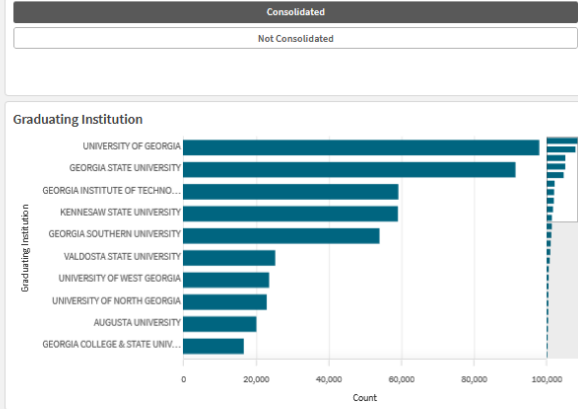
Consolidated

Not Consolidated

Graduating Institution

Graduating Institution

UNIVERSITY OF GEORGIA
GEORGIA STATE UNIVERSITY
GEORGIA INSTITUTE OF TECHNO...
KENNESAW STATE UNIVERSITY
GEORGIA SOUTHERN UNIVERSITY
VALDOSTA STATE UNIVERSITY
UNIVERSITY OF WEST GEORGIA
UNIVERSITY OF NORTH GEORGIA
AUGUSTA UNIVERSITY
GEORGIA COLLEGE & STATE UNIV...

0
20,000
40,000
60,000
80,000
100,000

Count